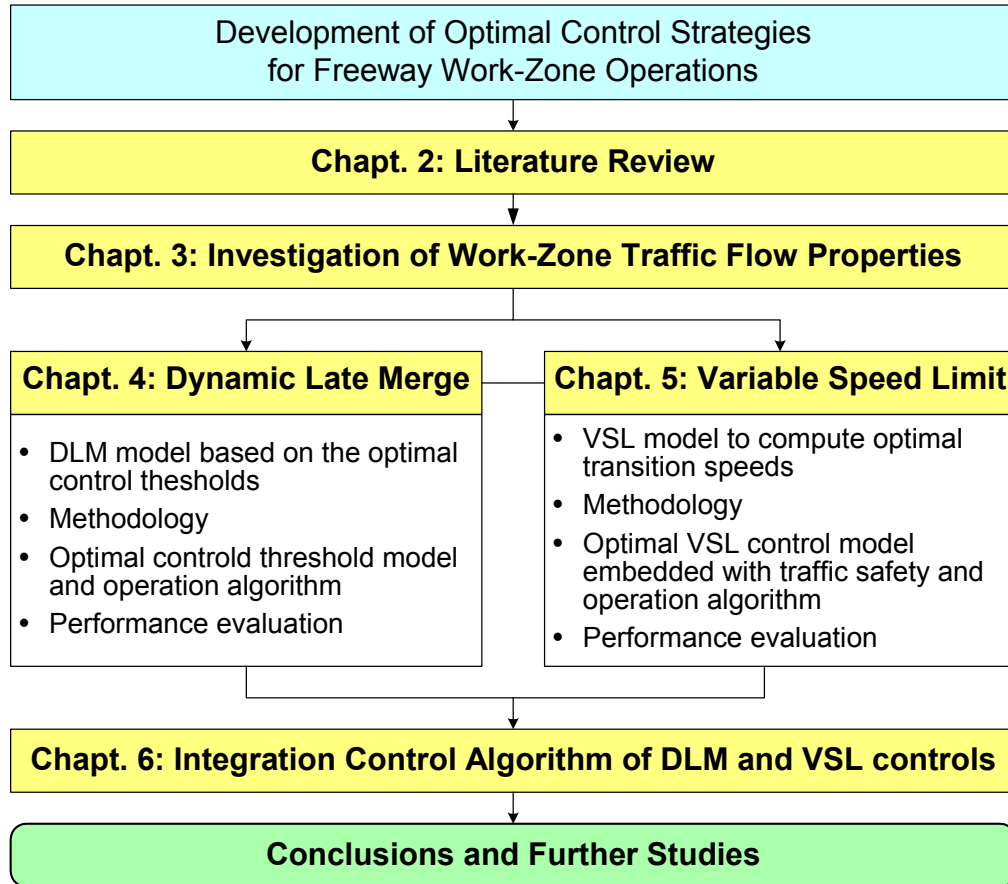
Development of Optimal Control Strategies for Freeway Work-Zone Operations

Chapt. 2: Literature Review

Chapt. 3: Investigation of Work-Zone Traffic Flow Properties

Chapt. 4: Dynamic Late Merge

- DLM model based on the optimal control thesholds
- Methodology
- Optimal controld threshold model and operation algorithm
- Performance evaluation

Chapt. 5: Variable Speed Limit

- VSL model to compute optimal transition speeds
- Methodology
- Optimal VSL control model embedded with traffic safety and operation algorithm
- Performance evaluation

Chapt. 6: Integration Control Algorithm of DLM and VSL controls

Conclusions and Further Studies